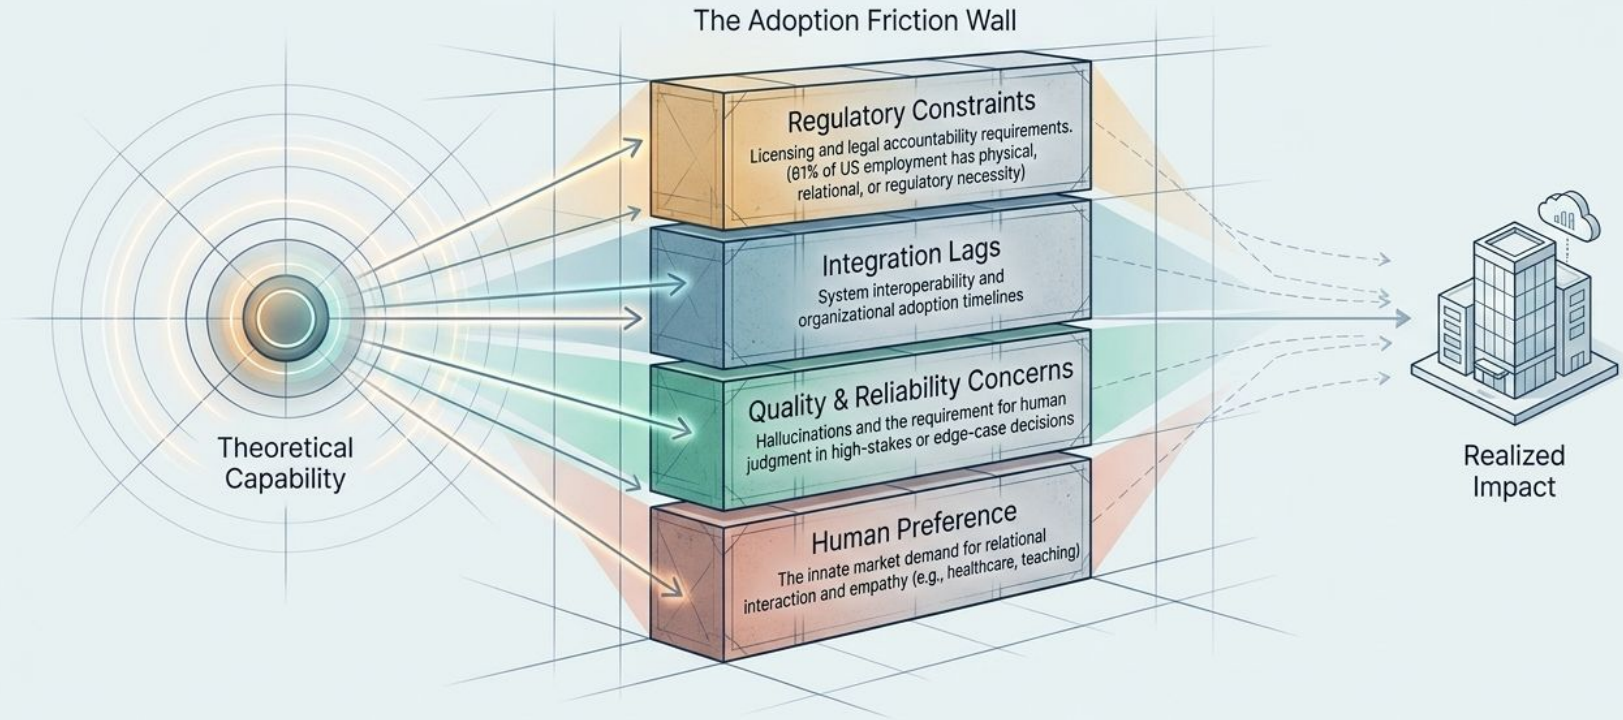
The Adoption Friction Wall

Theoretical Capability

Regulatory Constraints
Licensing and legal accountability requirements. (81% of US employment has physical, relational, or regulatory necessity)

Integration Lags
System interoperability and organizational adoption timelines

Quality & Reliability Concerns
Hallucinations and the requirement for human judgment in high-stakes or edge-case decisions

Human Preference
The innate market demand for relational interaction and empathy (e.g., healthcare, teaching)

Realized Impact